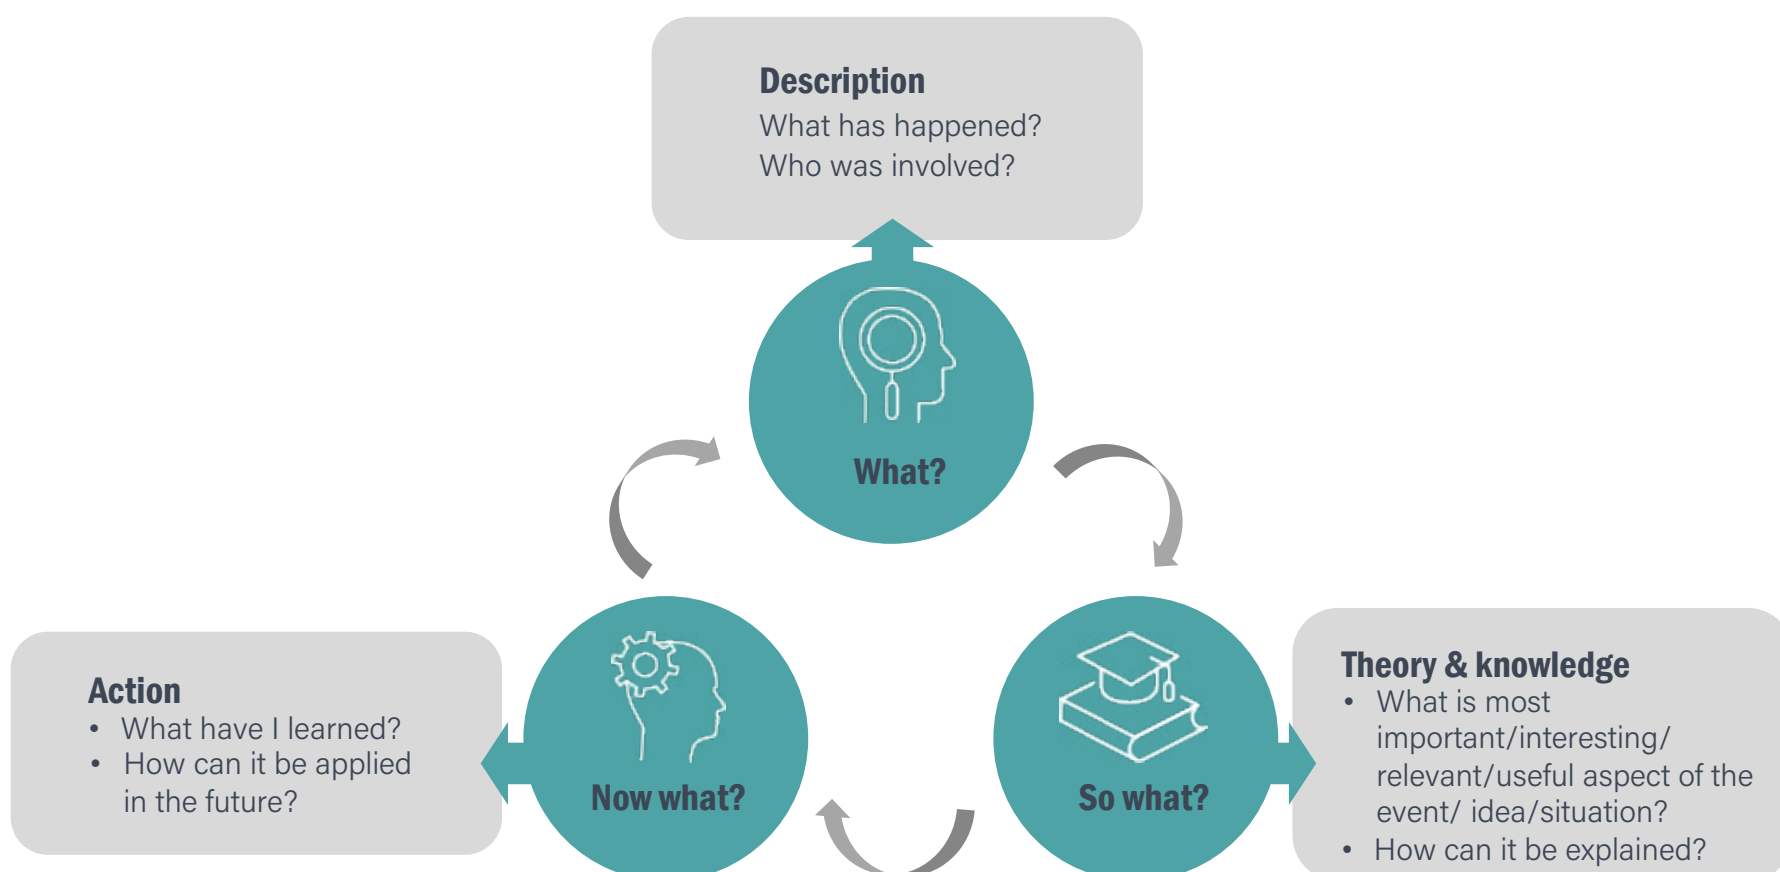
Description
What has happened?
Who was involved?

What?

Action
- What have I learned?
- How can it be applied in the future?

Now what?

So what?

Theory & knowledge
- What is most important/interesting/ relevant/useful aspect of the event/ idea/situation?
- How can it be explained?